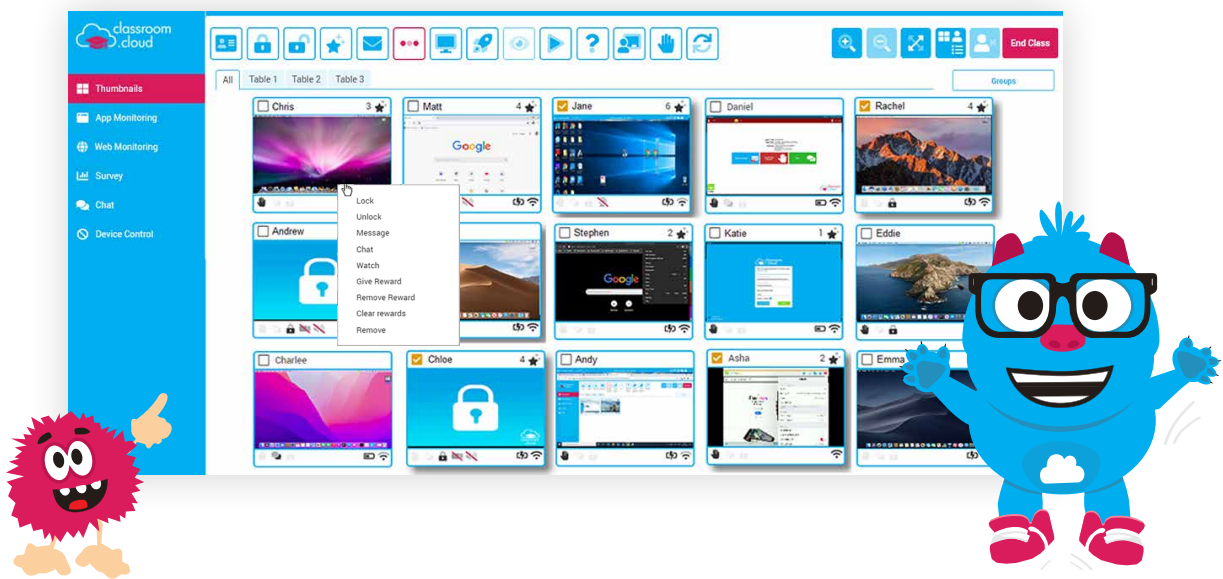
classroom .cloud

Thumbnails
App Monitoring
Web Monitoring
Survey
Chat
Device Control

End Class

All Table 1 Table 2 Table 3

Groups

Chris 3
Matt 4
Jane 6
Daniel
Rachel 4

Google

Lock
Unlock
Message
Chat
Watch
Give Reward
Remove Reward
Clear rewards
Remove

Andrew
Stephen 2
Katie 1
Eddie

Google

Charlee
Chloe 4
Andy
Asha 2
Emma